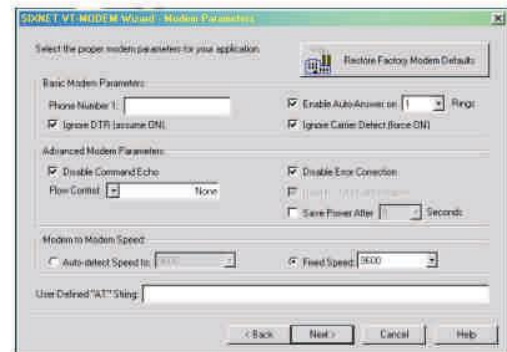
SIXNET VT-MODEM Wizard - Modem Parameters

Select the proper modem parameters for your application.

Restore Factory Modem Defaults

Basic Modem Parameters

Phone Number 1:

Enable Auto-Answer on 1 Rings

Ignore DTR (assume ON)

Ignore Carrier Detect (force ON)

Advanced Modem Parameters

Disable Command Echo

Disable Error Correction

Flow Control None

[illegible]

Save Power After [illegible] Seconds

Modem to Modem Speed

Auto-detect Speed to: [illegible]

Fixed Speed: 9600

User Defined "AT" String:

< Back

Next >

Cancel

Help